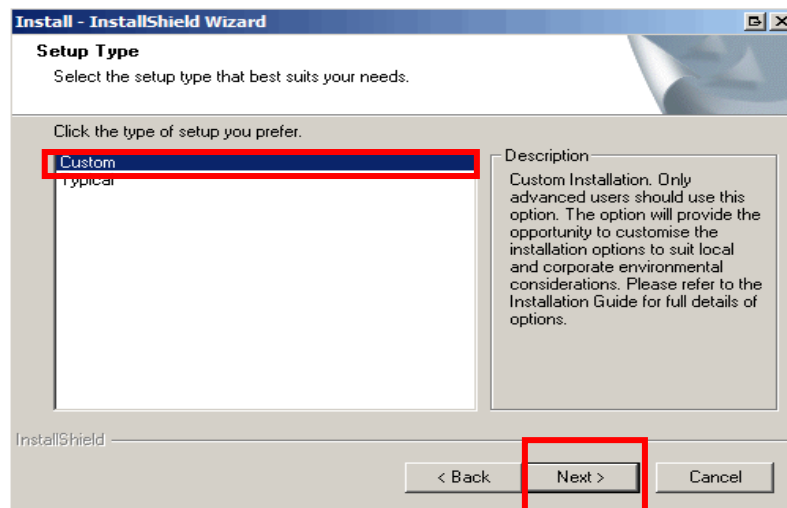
Install - InstallShield Wizard

Setup Type

Select the setup type that best suits your needs.

Click the type of setup you prefer.

Custom
Typical

Description

Custom Installation. Only advanced users should use this option. The option will provide the opportunity to customise the installation options to suit local and corporate environmental considerations. Please refer to the Installation Guide for full details of options.

InstallShield

< Back
Next >
Cancel